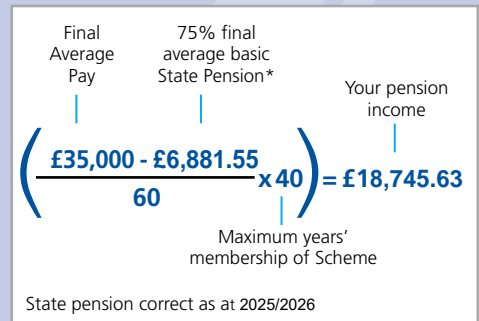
Final Average Pay

75% final average basic State Pension*

Your pension income

$\left(\frac{£35,000 - £6,881.55}{60} \times 40\right) = £18,745.63$

Maximum years' membership of Scheme

State pension correct as at 2025/2026